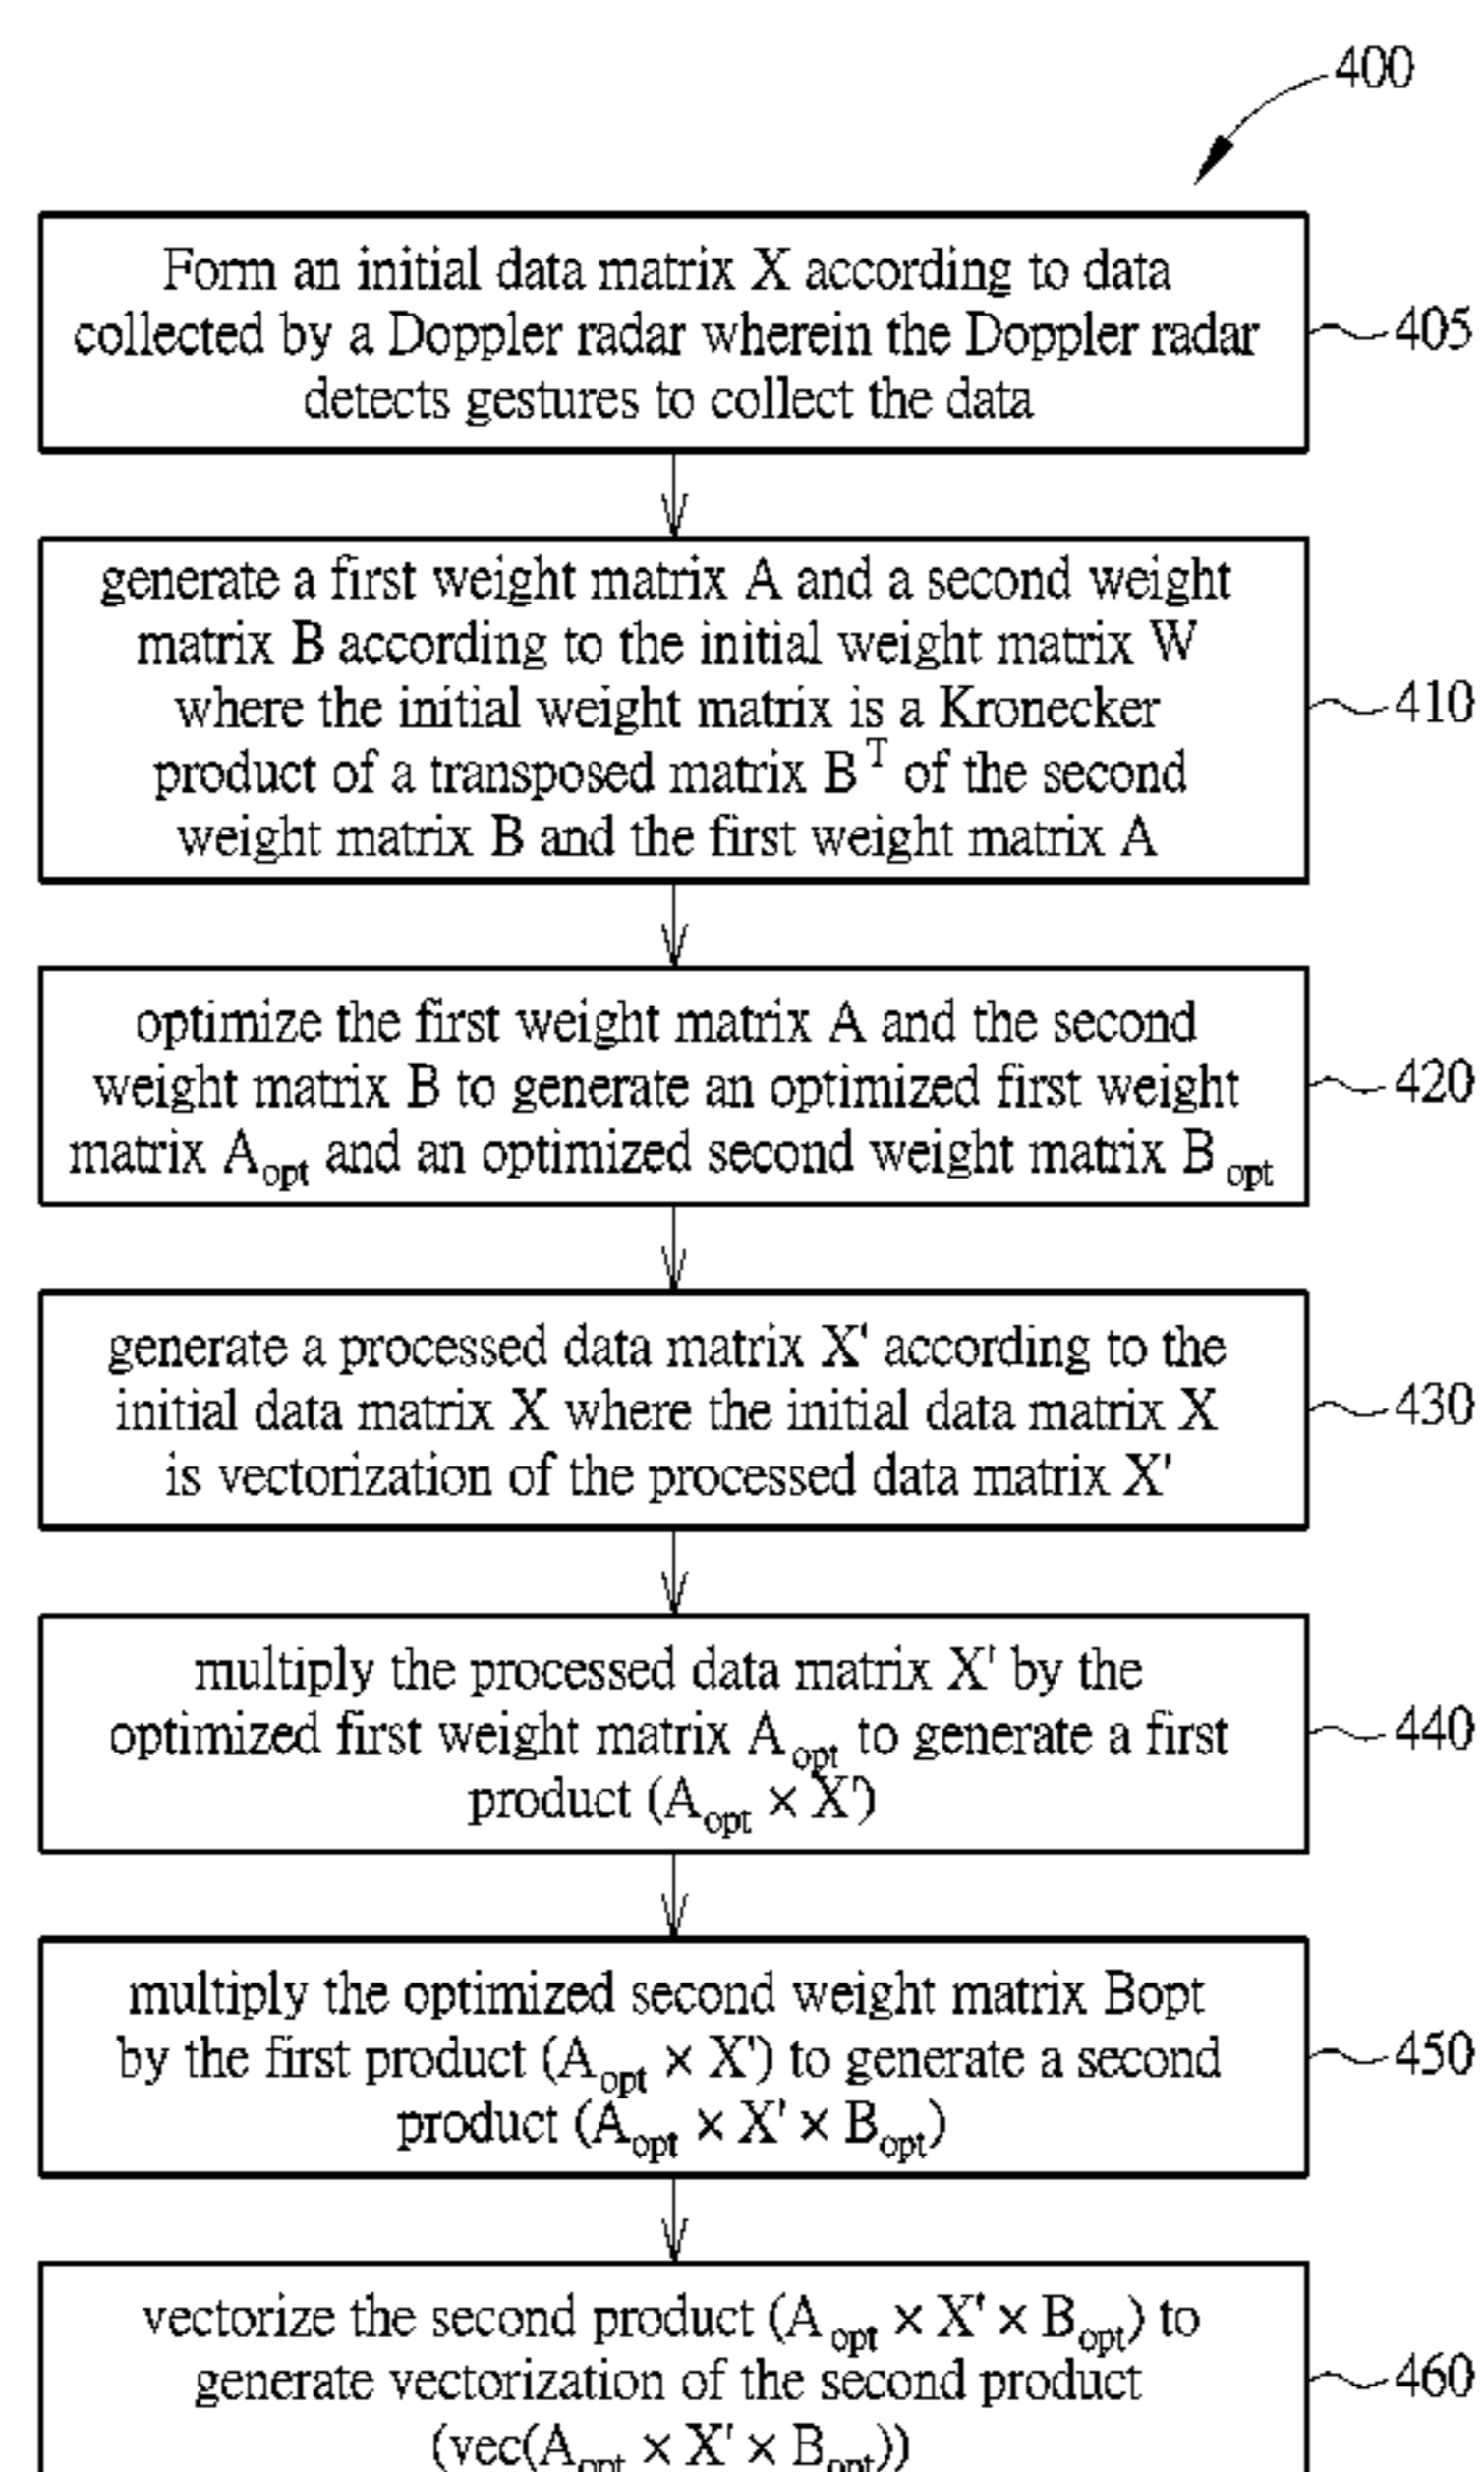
400

Form an initial data matrix X according to data collected by a Doppler radar wherein the Doppler radar detects gestures to collect the data

405

generate a first weight matrix A and a second weight matrix B according to the initial weight matrix W where the initial weight matrix is a Kronecker product of a transposed matrix $B^T$ of the second weight matrix B and the first weight matrix A

410

optimize the first weight matrix A and the second weight matrix B to generate an optimized first weight matrix $A_{opt}$ and an optimized second weight matrix $B_{opt}$

420

generate a processed data matrix X' according to the initial data matrix X where the initial data matrix X is vectorization of the processed data matrix X'

430

multiply the processed data matrix X' by the optimized first weight matrix $A_{opt}$ to generate a first product $(A_{opt} \times X')$

440

multiply the optimized second weight matrix Bopt by the first product $(A_{opt} \times X')$ to generate a second product $(A_{opt} \times X' \times B_{opt})$

450

vectorize the second product $(A_{opt} \times X' \times B_{opt})$ to generate vectorization of the second product $(vec(A_{opt} \times X' \times B_{opt}))$

460